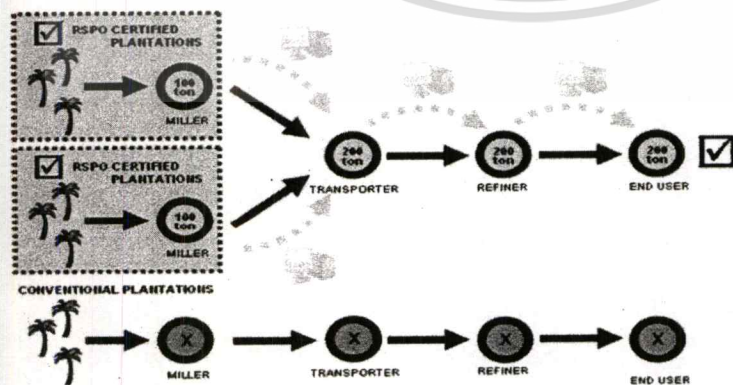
RSPO CERTIFIED PLANTATIONS

100 ton

MILLER

RSPO CERTIFIED PLANTATIONS

100 ton

MILLER

200 ton

TRANSPORTER

200 ton

REFINER

200 ton

END USER

CONVENTIONAL PLANTATIONS

X

MILLER

X

TRANSPORTER

X

REFINER

X

END USER